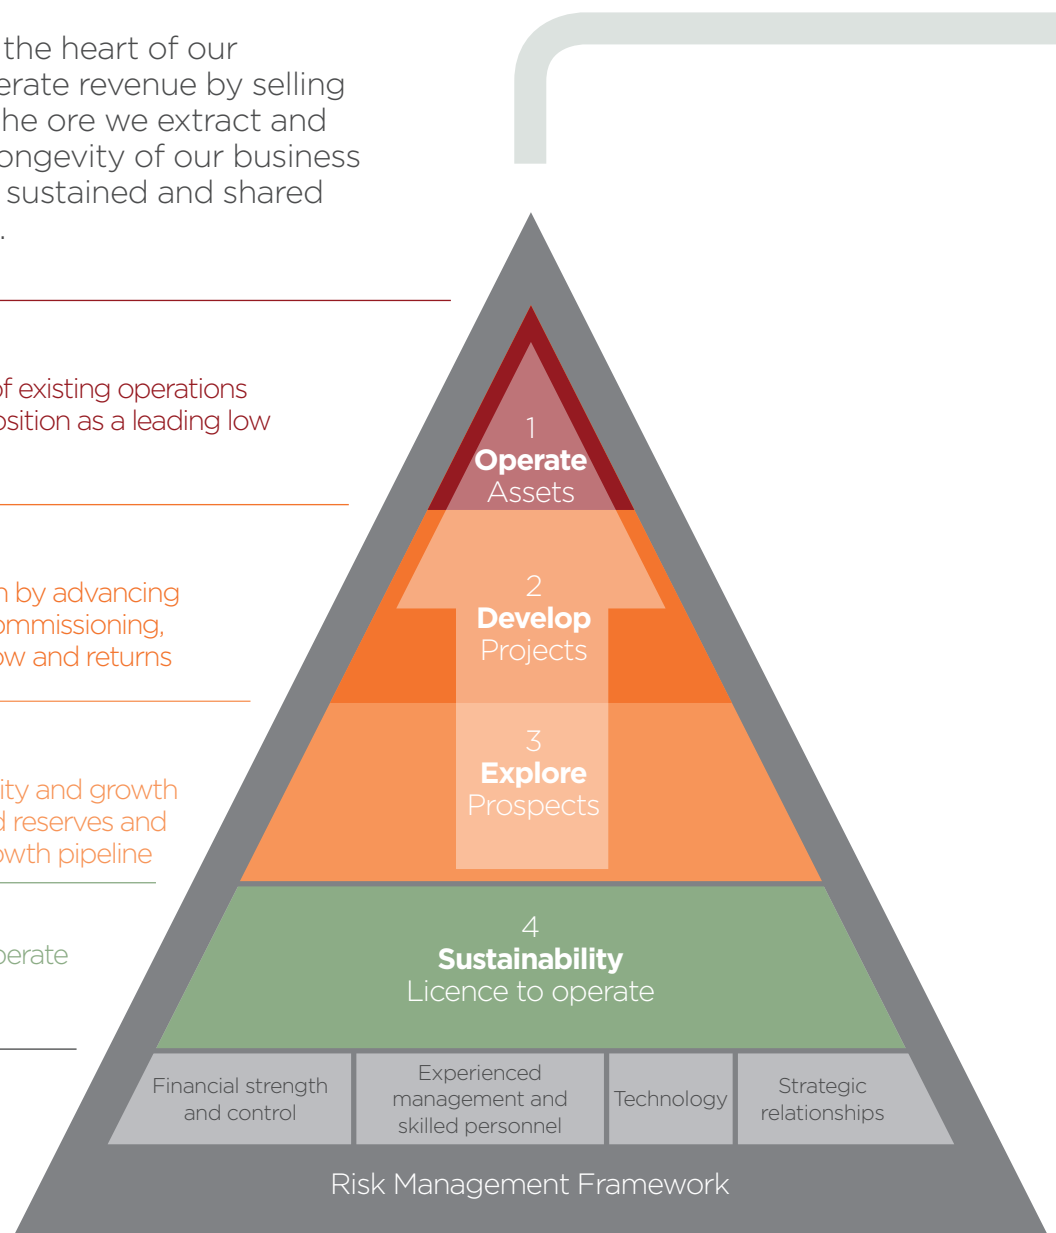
the heart of our erate revenue by selling he ore we extract and ongevity of our business sustained and shared .

f existing operations osition as a leading low

n by advancing ommissioning, ow and returns

ity and growth d reserves and owth pipeline

perate

1
**Operate**
Assets

2
**Develop**
Projects

3
**Explore**
Prospects

4
**Sustainability**
Licence to operate

| Financial strength and control | Experienced management and skilled personnel | Technology | Strategic relationships |
|---|---|---|---|

Risk Management Framework